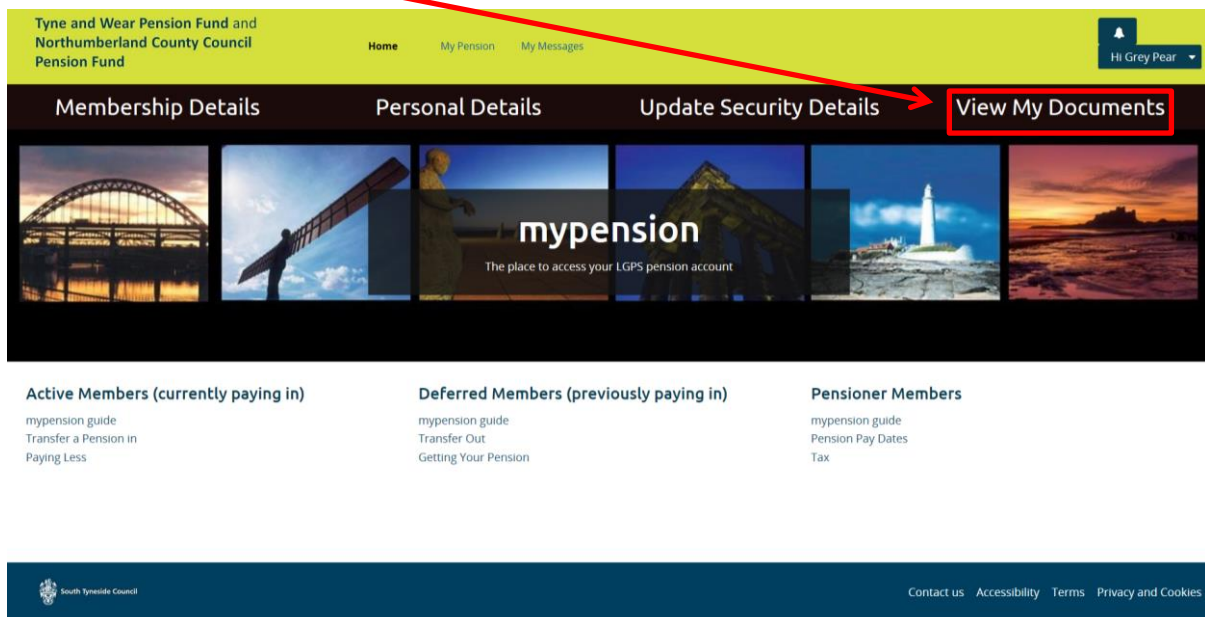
Tyne and Wear Pension Fund and Northumberland County Council Pension Fund

Home
My Pension
My Messages

Hi Grey Pear

Membership Details
Personal Details
Update Security Details
View My Documents

mypension
The place to access your LGPS pension account

Active Members (currently paying in)
mypension guide
Transfer a Pension in
Paying Less

Deferred Members (previously paying in)
mypension guide
Transfer Out
Getting Your Pension

Pensioner Members
mypension guide
Pension Pay Dates
Tax

South Tyneside Council

Contact us
Accessibility
Terms
Privacy and Cookies